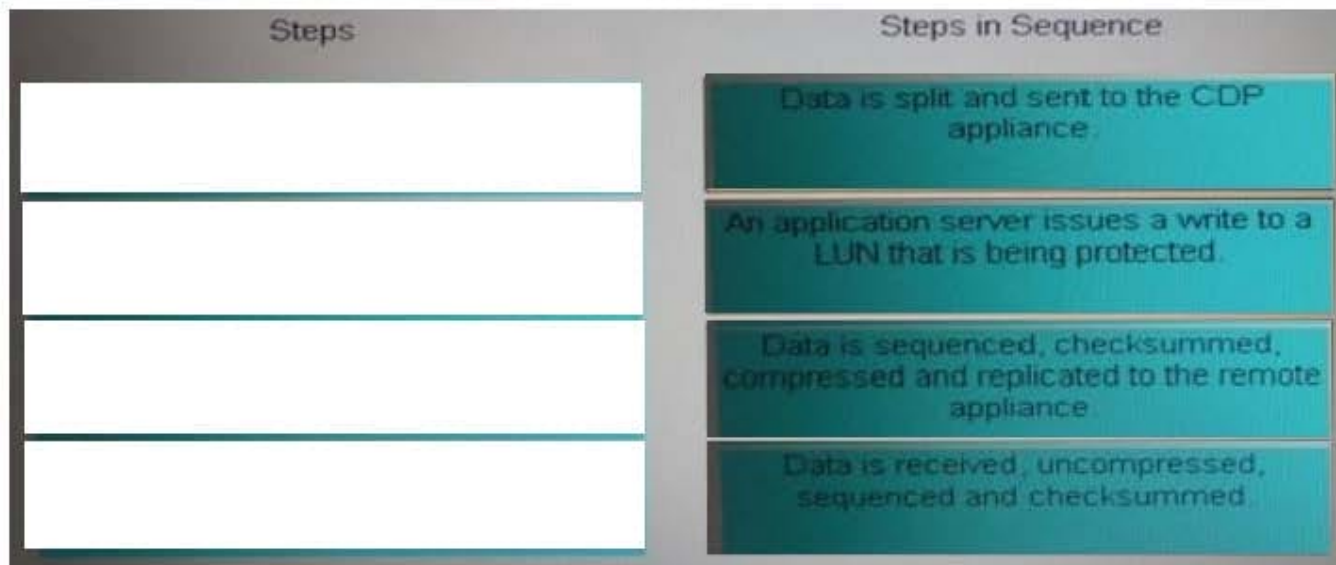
Steps

Steps in Sequence

Data is split and sent to the CDP appliance.

An application server issues a write to a LUN that is being protected.

Data is sequenced, checksummed, compressed and replicated to the remote appliance.

Data is received, uncompressed, sequenced and checksummed.